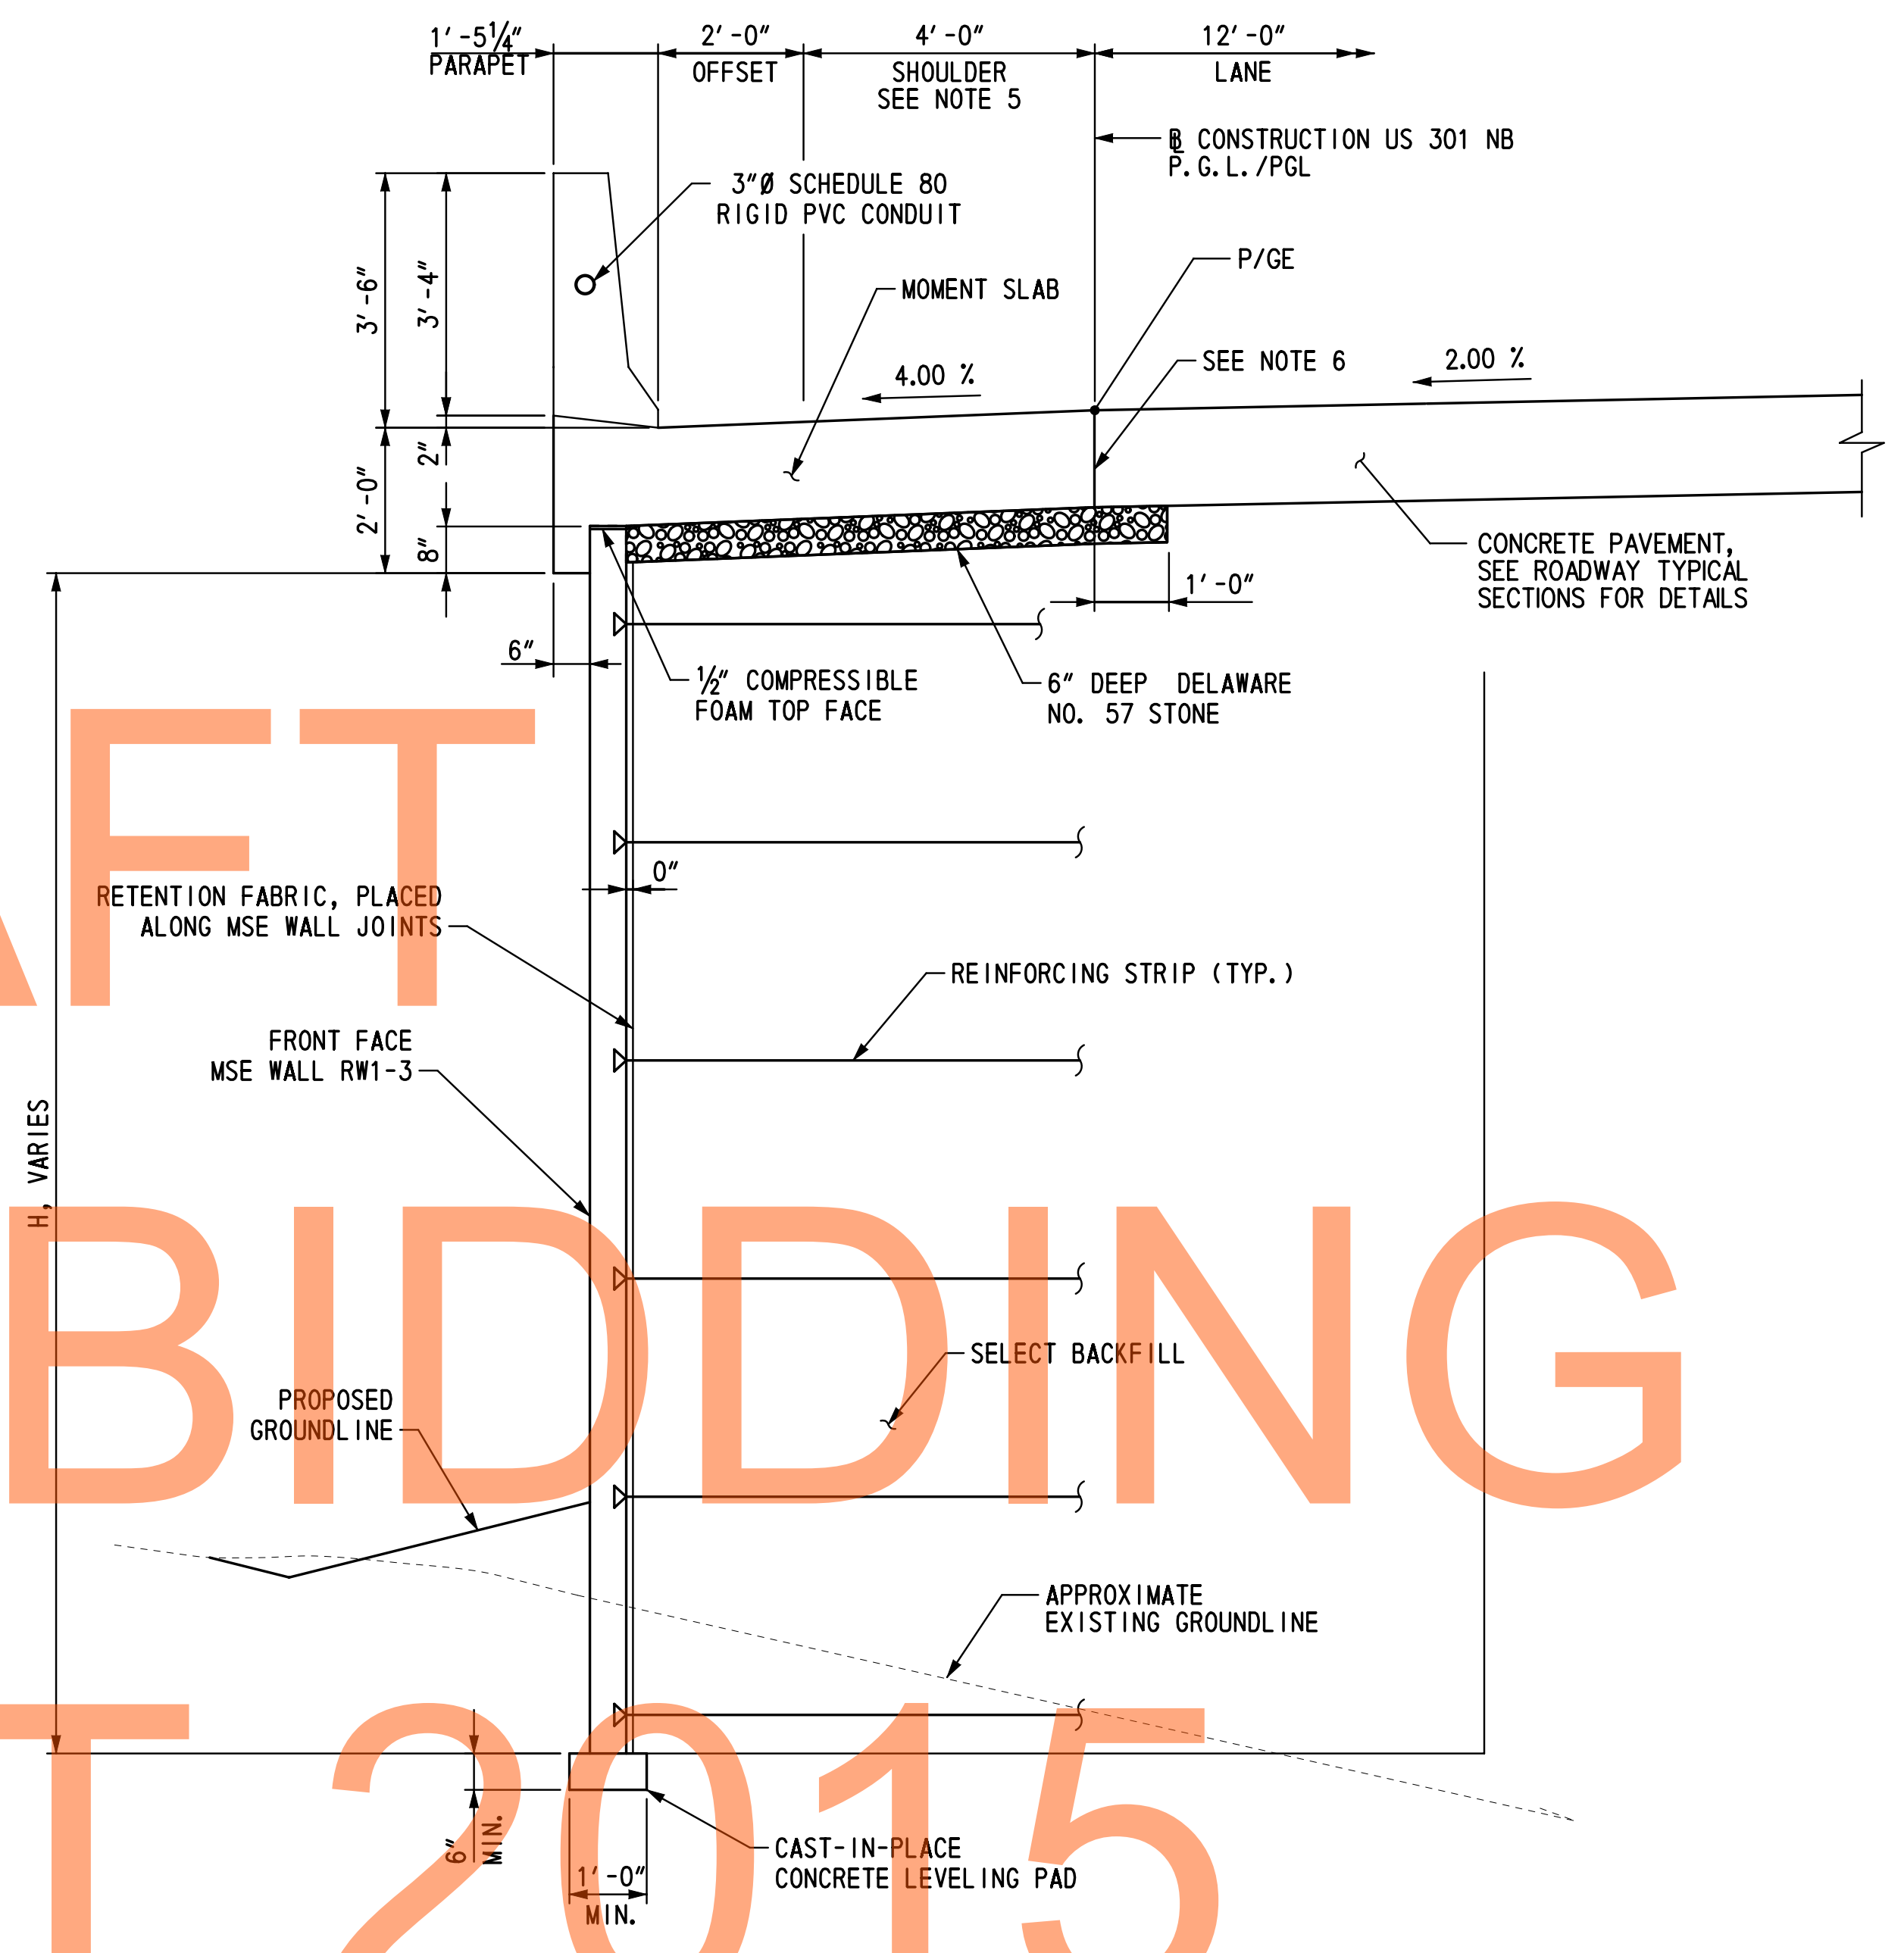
1′-5¼″
PARAPET

2′-0″
OFFSET

4′-0″
SHOULDER
SEE NOTE 5

12′-0″
LANE

℄ CONSTRUCTION US 301 NB
P.G.L./PGL

3″Ø SCHEDULE 80
RIGID PVC CONDUIT

P/GE

MOMENT SLAB

SEE NOTE 6

4.00 %

2.00 %

3′-6″

3′-4″

2″

2′-0″

8″

CONCRETE PAVEMENT,
SEE ROADWAY TYPICAL
SECTIONS FOR DETAILS

1′-0″

6″

½″ COMPRESSIBLE
FOAM TOP FACE

6″ DEEP DELAWARE
NO. 57 STONE

AFT

0″

RETENTION FABRIC, PLACED
ALONG MSE WALL JOINTS

REINFORCING STRIP (TYP.)

FRONT FACE
MSE WALL RW1-3

H, VARIES

BIDDING

SELECT BACKFILL

PROPOSED
GROUNDLINE

APPROXIMATE
EXISTING GROUNDLINE

T 2015

6″ MIN.

1′-0″
MIN.

CAST-IN-PLACE
CONCRETE LEVELING PAD